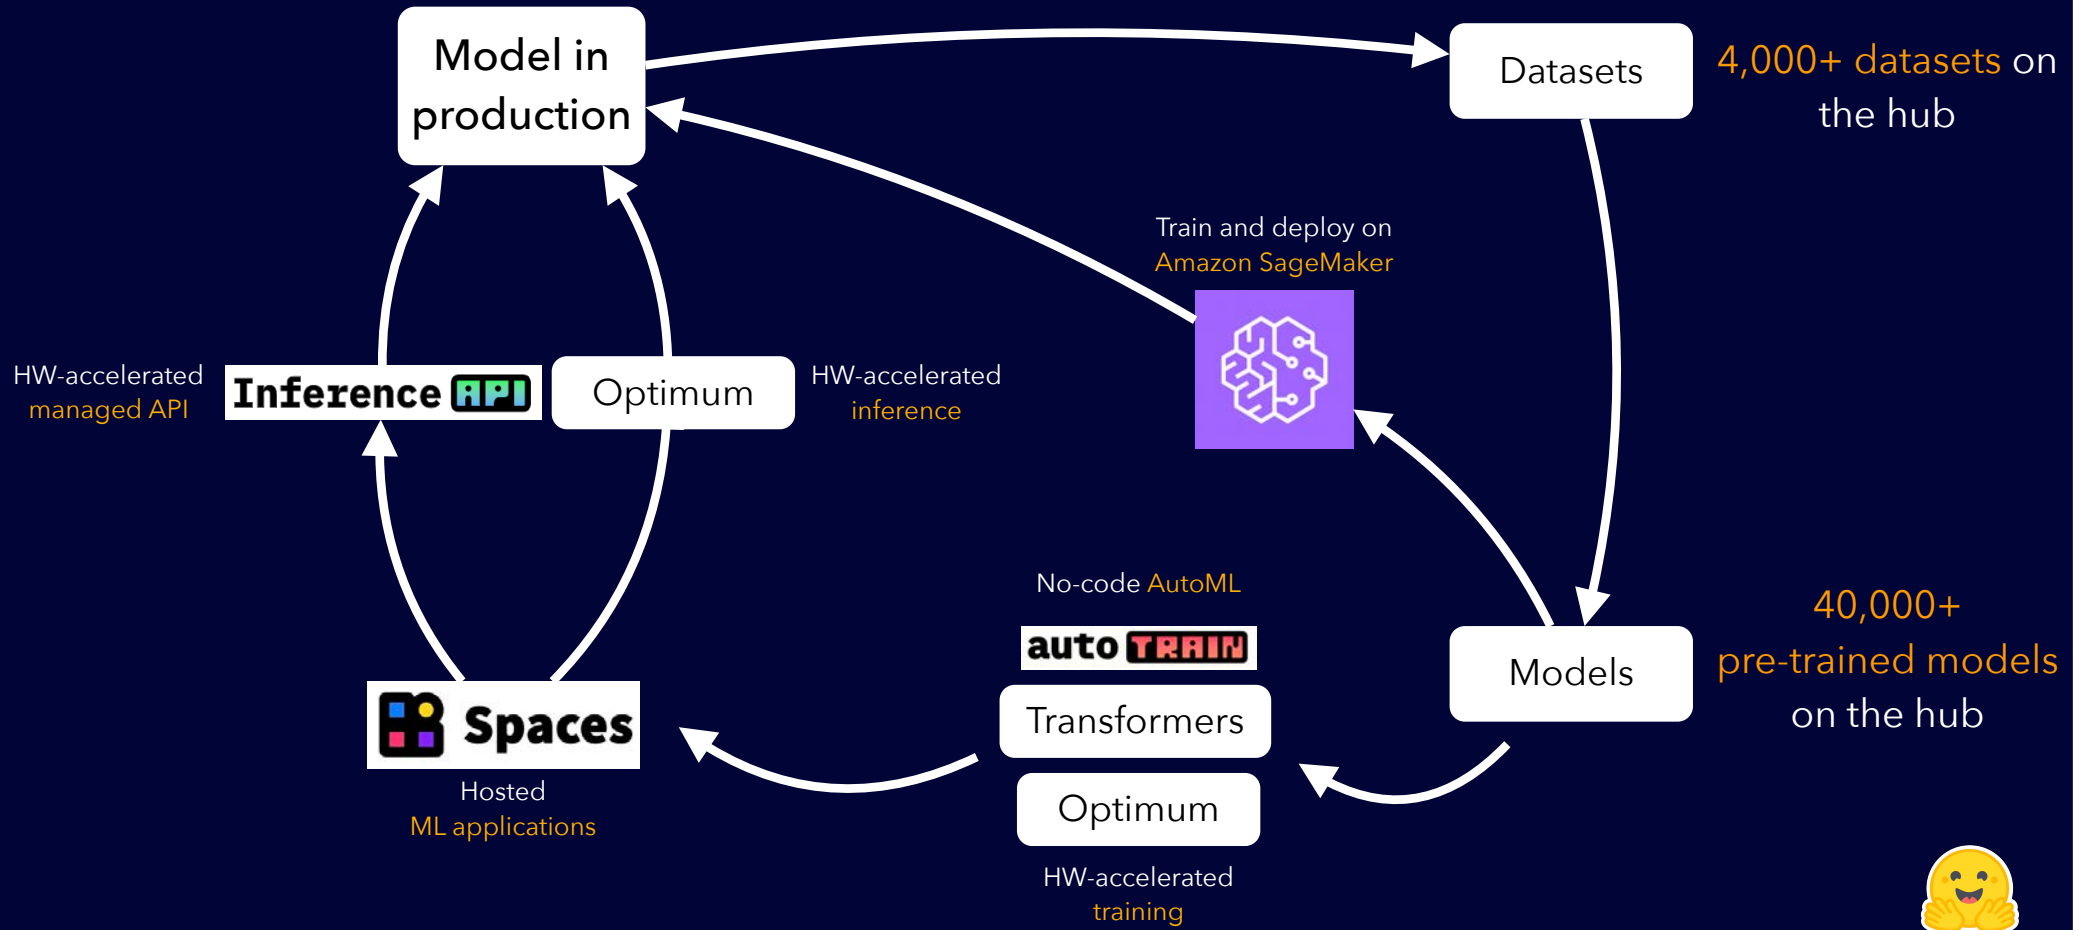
Model in production

Datasets

4,000+ datasets on the hub

Train and deploy on Amazon SageMaker

HW-accelerated managed API

Inference API

Optimum

HW-accelerated inference

No-code AutoML

auto TRAIN

Transformers

Optimum

HW-accelerated training

Models

40,000+ pre-trained models on the hub

Spaces

Hosted ML applications